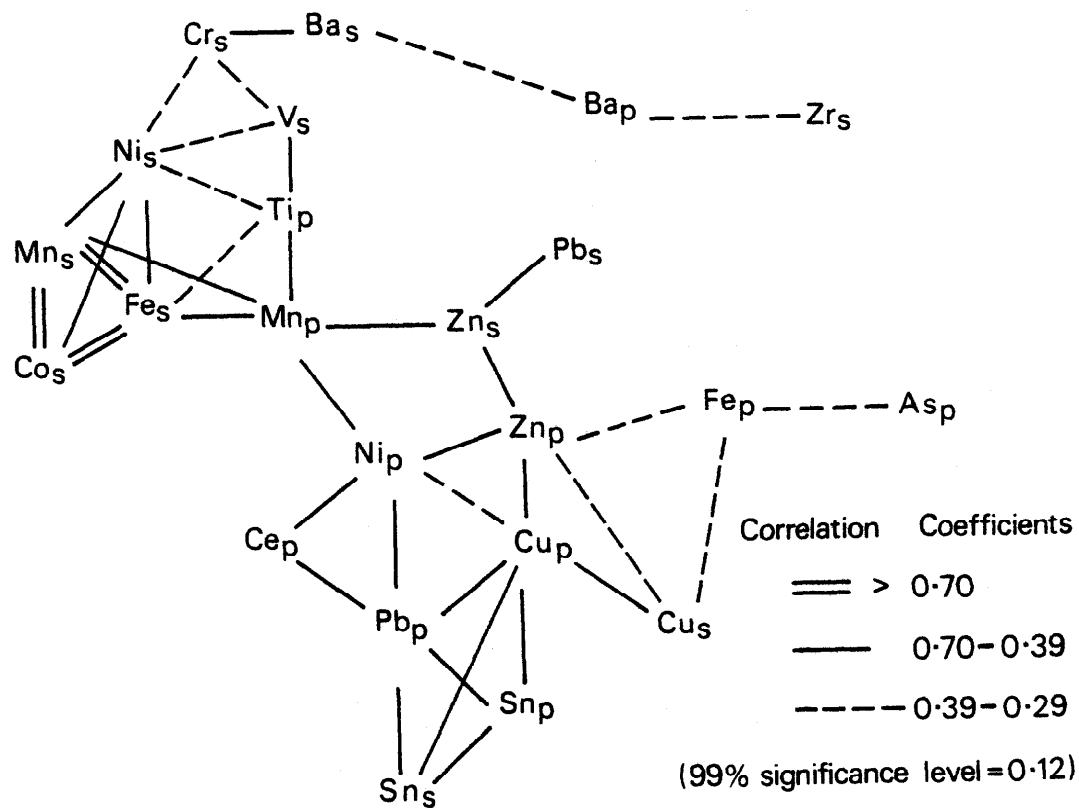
$Cr_s$ $Ba_s$
$Ba_p$ $Zr_s$
$V_s$
$Ni_s$
$Ti_p$
$Mn_s$
$Pb_s$
$Fe_s$
$Mn_p$
$Zn_s$
$Co_s$
$Fe_p$ $As_p$
$Zn_p$
$Ni_p$
$Ce_p$
$Cu_p$
Correlation Coefficients
> 0·70
0·70–0·39
0·39–0·29
$Cu_s$
$Pb_p$
$Sn_p$
(99% significance level = 0·12)
$Sn_s$